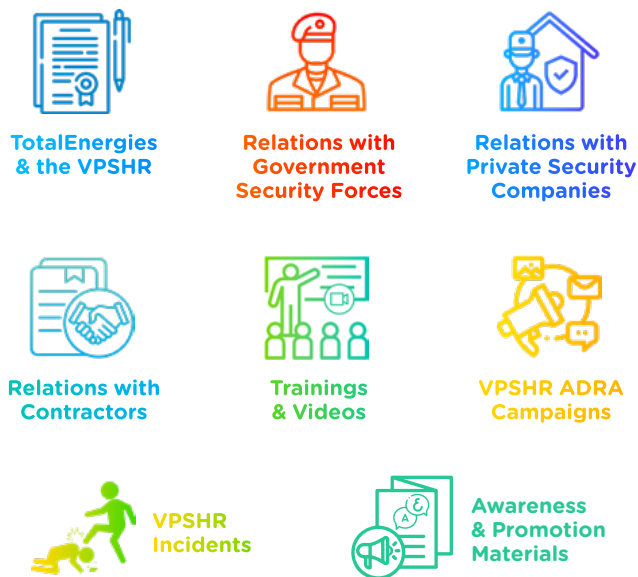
TotalEnergies & the VPSHR

Relations with Government Security Forces

Relations with Private Security Companies

Relations with Contractors

Trainings & Videos

VPSHR ADRA Campaigns

VPSHR Incidents

Awareness & Promotion Materials